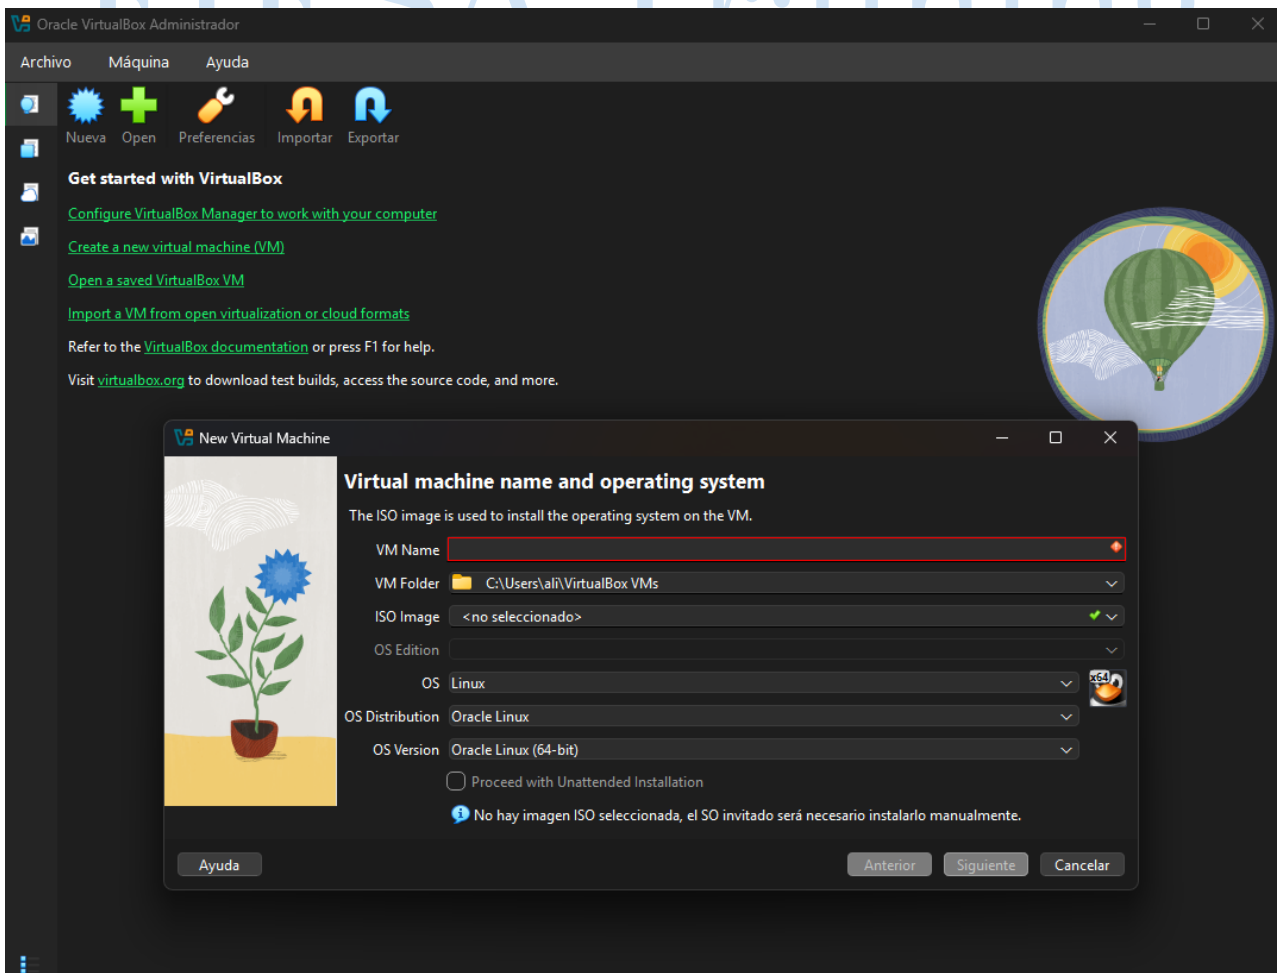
Oracle VirtualBox Administrador

Archivo Máquina Ayuda

Nueva Open Preferencias Importar Exportar

Get started with VirtualBox

Configure VirtualBox Manager to work with your computer

Create a new virtual machine (VM)

Open a saved VirtualBox VM

Import a VM from open virtualization or cloud formats

Refer to the VirtualBox documentation or press F1 for help.

Visit virtualbox.org to download test builds, access the source code, and more.

New Virtual Machine

Virtual machine name and operating system

The ISO image is used to install the operating system on the VM.

VM Name

VM Folder C:\Users\ali\VirtualBox VMs

ISO Image <no seleccionado>

OS Edition

OS Linux

OS Distribution Oracle Linux

OS Version Oracle Linux (64-bit)

Proceed with Unattended Installation

No hay imagen ISO seleccionada, el SO invitado será necesario instalarlo manualmente.

Ayuda

Anterior Siguiente Cancelar